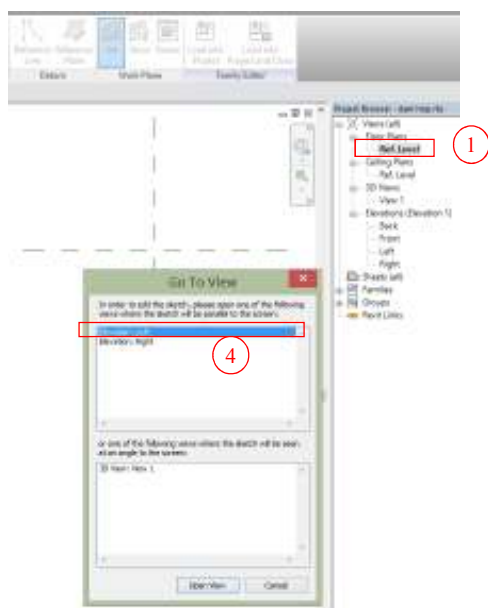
Reference Line

Reference Plane

Set

Show

Viewer

Load into Project

Load into Project and Close

Datum

Work Plane

Family Editor

Project Browser - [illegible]

Views (all)

Floor Plans

Ref. Level

Ceiling Plans

Ref. Level

3D Views

View 1

Elevations (Elevation 1)

Back

Front

Left

Right

Sheets (all)

Families

Groups

Revit Links

1

Go To View

In order to edit the sketch, please open one of the following views where the sketch will be parallel to the screen:

Elevation: Left

Elevation: Right

4

or one of the following views where the sketch will be seen at an angle to the screen:

3D View: View 1

Open View

Cancel